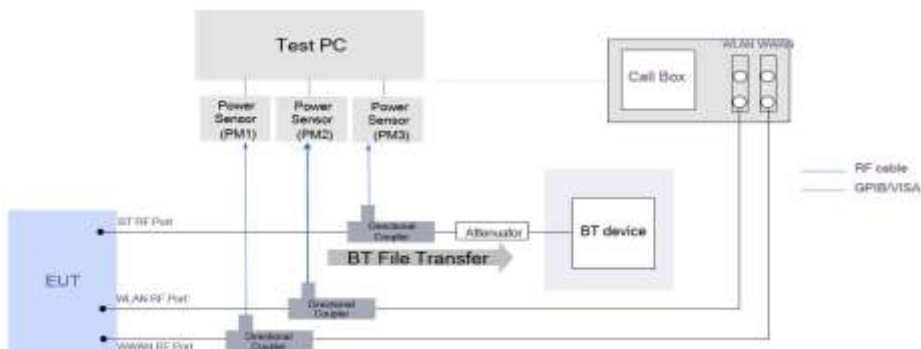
Test PC

Power Sensor (PM1)

Power Sensor (PM2)

Power Sensor (PM3)

Call Box

WLAN WWAN

RF cable

GPIB/VISA

EUT

BT RF Port

Directional Coupler

Attenuator

BT device

BT File Transfer

WLAN RF Port

Directional Coupler

WWAN RF Port

Directional Coupler